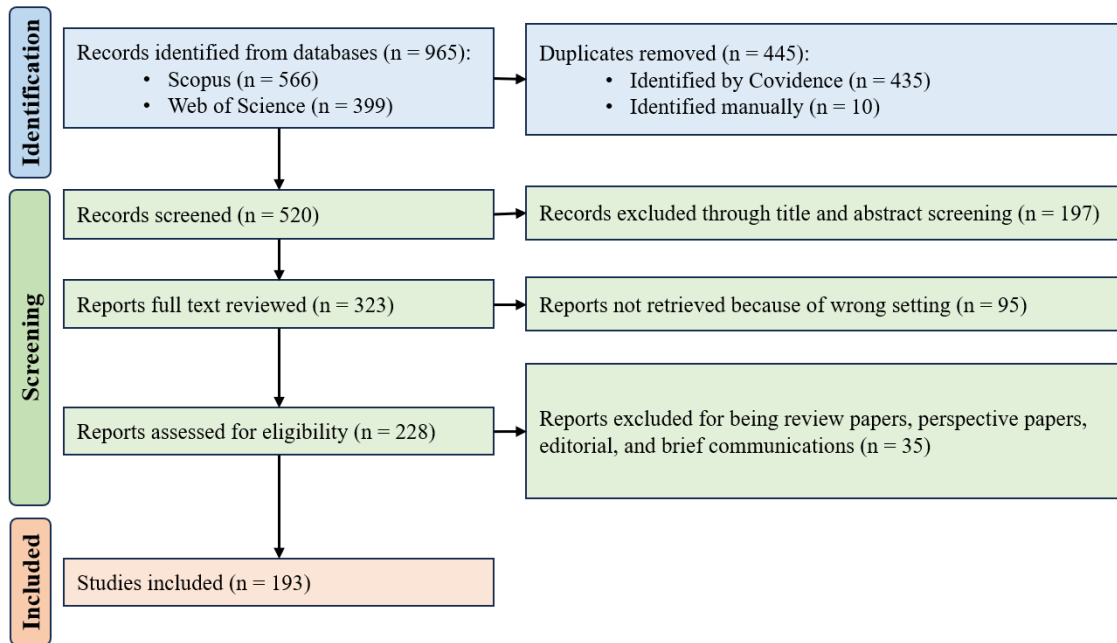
Identification

Records identified from databases (n = 965):
• Scopus (n = 566)
• Web of Science (n = 399)

Duplicates removed (n = 445):
• Identified by Covidence (n = 435)
• Identified manually (n = 10)

Screening

Records screened (n = 520)

Records excluded through title and abstract screening (n = 197)

Reports full text reviewed (n = 323)

Reports not retrieved because of wrong setting (n = 95)

Reports assessed for eligibility (n = 228)

Reports excluded for being review papers, perspective papers, editorial, and brief communications (n = 35)

Included

Studies included (n = 193)